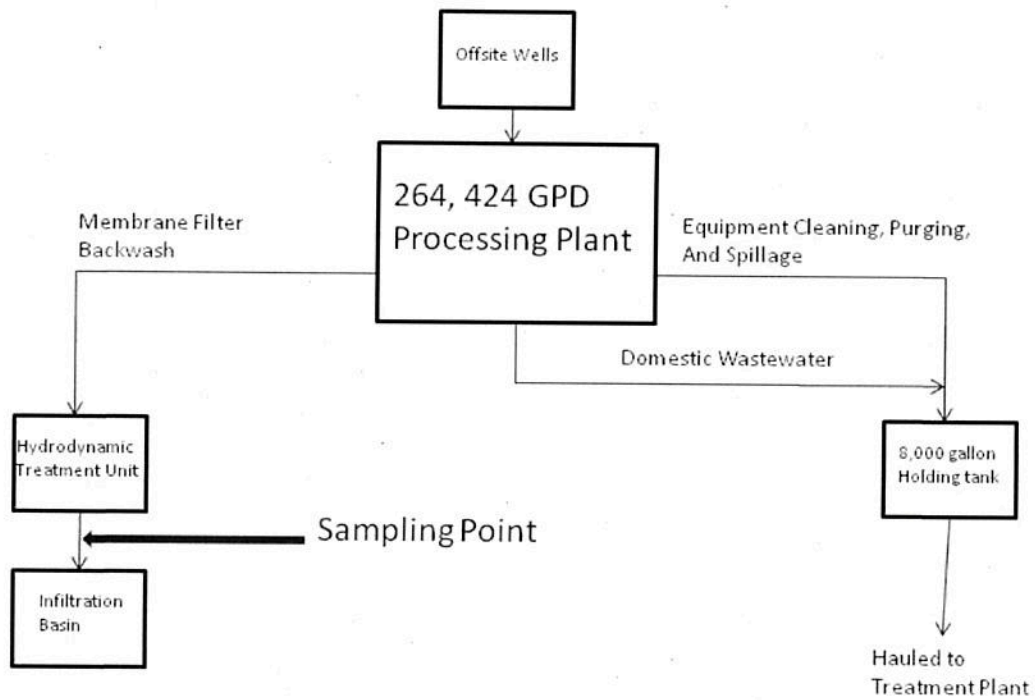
Offsite Wells

264, 424 GPD
Processing Plant

Membrane Filter
Backwash

Equipment Cleaning, Purging,
And Spillage

Domestic Wastewater

Hydrodynamic
Treatment Unit

8,000 gallon
Holding tank

Sampling Point

Infiltration
Basin

Hauled to
Treatment Plant